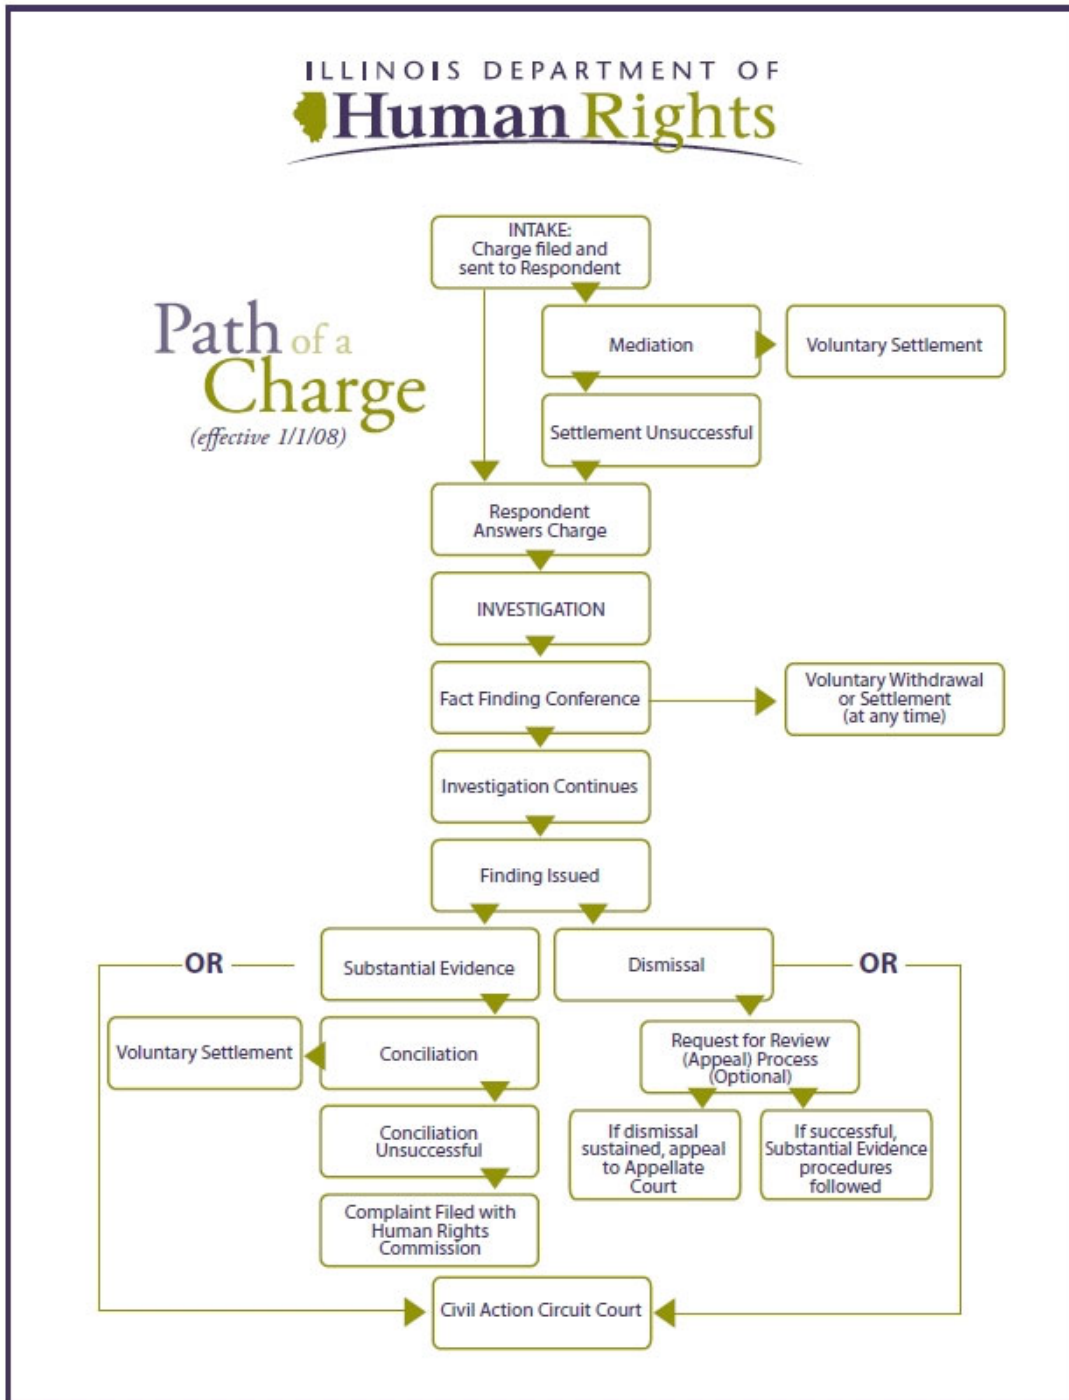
ILLINOIS DEPARTMENT OF
Human Rights

Path of a Charge
(effective 1/1/08)

INTAKE: Charge filed and sent to Respondent

Mediation

Voluntary Settlement

Settlement Unsuccessful

Respondent Answers Charge

INVESTIGATION

Fact Finding Conference

Voluntary Withdrawal or Settlement (at any time)

Investigation Continues

Finding Issued

OR

Substantial Evidence

Dismissal

OR

Voluntary Settlement

Conciliation

Request for Review (Appeal) Process (Optional)

Conciliation Unsuccessful

If dismissal sustained, appeal to Appellate Court

If successful, Substantial Evidence procedures followed

Complaint Filed with Human Rights Commission

Civil Action Circuit Court